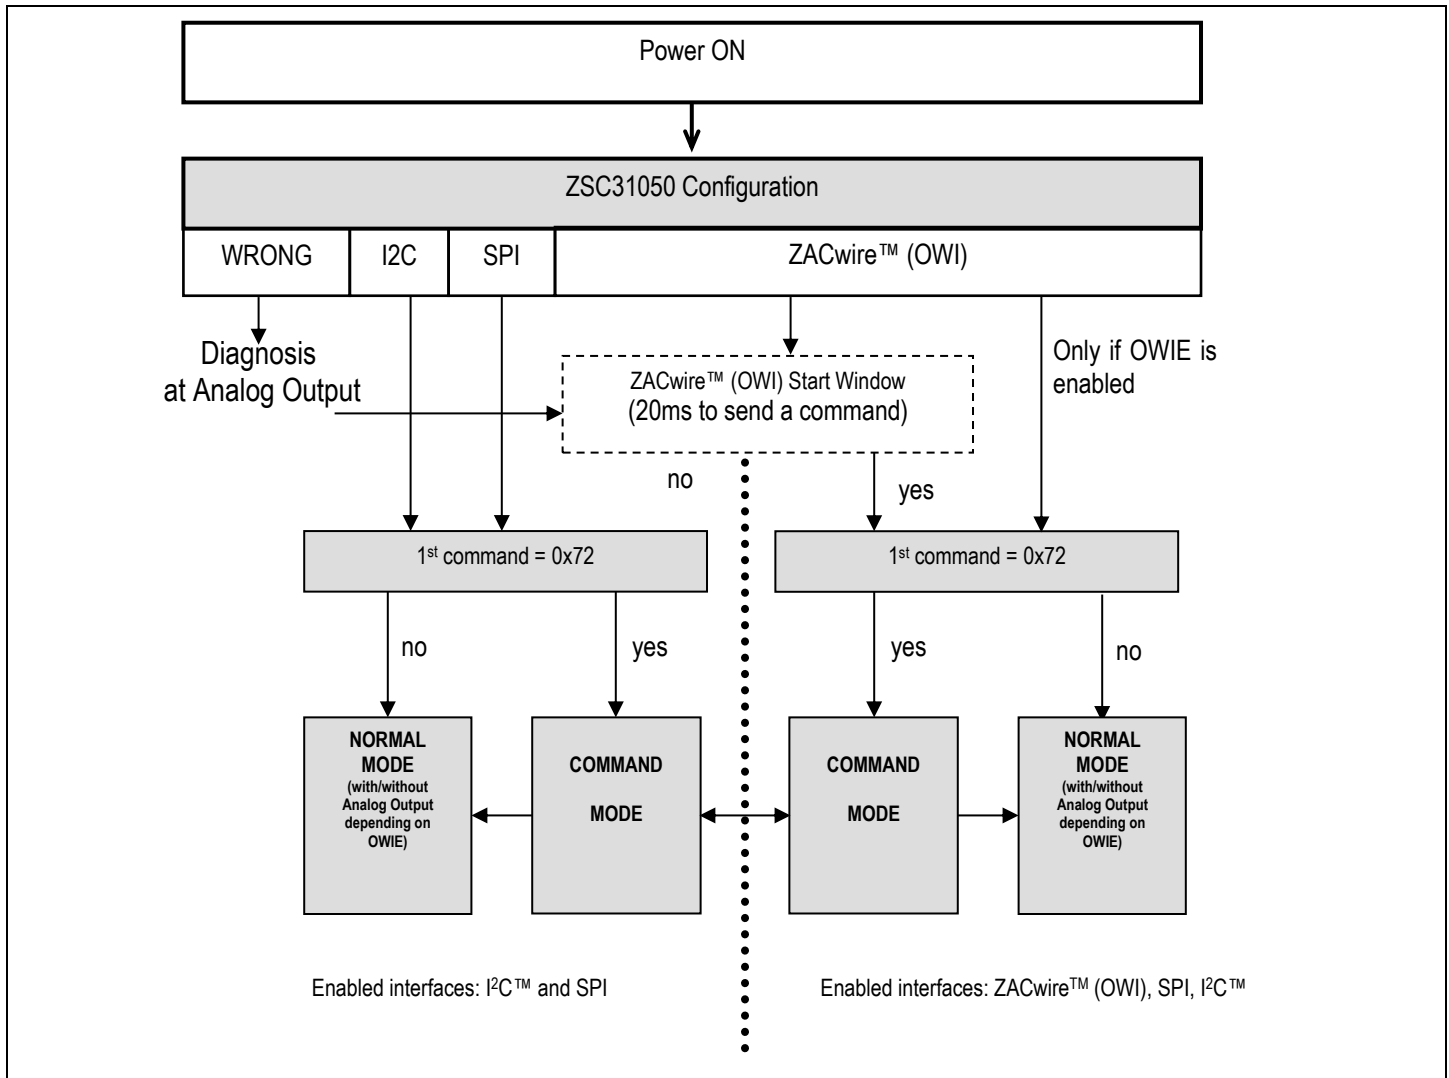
Power ON

ZSC31050 Configuration

| WRONG | I2C | SPI | ZACwire™ (OWI) |
|---|---|---|---|

Diagnosis at Analog Output

ZACwire™ (OWI) Start Window (20ms to send a command)

Only if OWIE is enabled

no

yes

$1^{st}$ command = 0x72

$1^{st}$ command = 0x72

no

yes

yes

no

NORMAL MODE (with/without Analog Output depending on OWIE)

COMMAND MODE

COMMAND MODE

NORMAL MODE (with/without Analog Output depending on OWIE)

Enabled interfaces: I$^2$C™ and SPI

Enabled interfaces: ZACwire$^{TM}$ (OWI), SPI, I$^2$C™